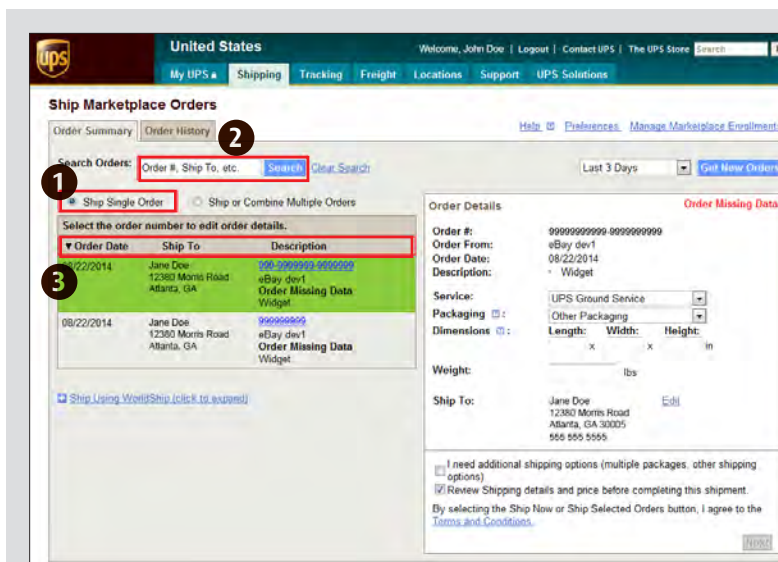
ups

United States

Welcome, John Doe | Logout | Contact UPS | The UPS Store Search

My UPS Shipping Tracking Freight Locations Support UPS Solutions

Ship Marketplace Orders

Order Summary Order History

2

Help Preferences Manage Marketplace Enrollment

Search Orders: Order #, Ship To, etc. Search Clear Search

Last 3 Days Get New Orders

1

Ship Single Order Ship or Combine Multiple Orders

Select the order number to edit order details.

| ▼Order Date | Ship To | Description |
|---|---|---|
| 08/22/2014 | Jane Doe 12380 Morris Road Atlanta, GA | 999-9999999-9999999 eBay dev1 Order Missing Data Widget |
| 08/22/2014 | Jane Doe 12380 Morris Road Atlanta, GA | 999999999 eBay dev1 Order Missing Data Widget |

3

Ship Using WorldShip (click to expand)

Order Details

Order Missing Data

Order #: 9999999999-9999999999
Order From: eBay dev1
Order Date: 08/22/2014
Description: Widget

Service: UPS Ground Service
Packaging: Other Packaging
Dimensions: Length: Width: Height:
x x in

Weight: lbs

Ship To: Jane Doe 12380 Morris Road Atlanta, GA 30005 555 555 5555 Edit

I need additional shipping options (multiple packages, other shipping options)

Review Shipping details and price before completing this shipment.

By selecting the Ship Now or Ship Selected Orders button, I agree to the Terms and Conditions.

Next